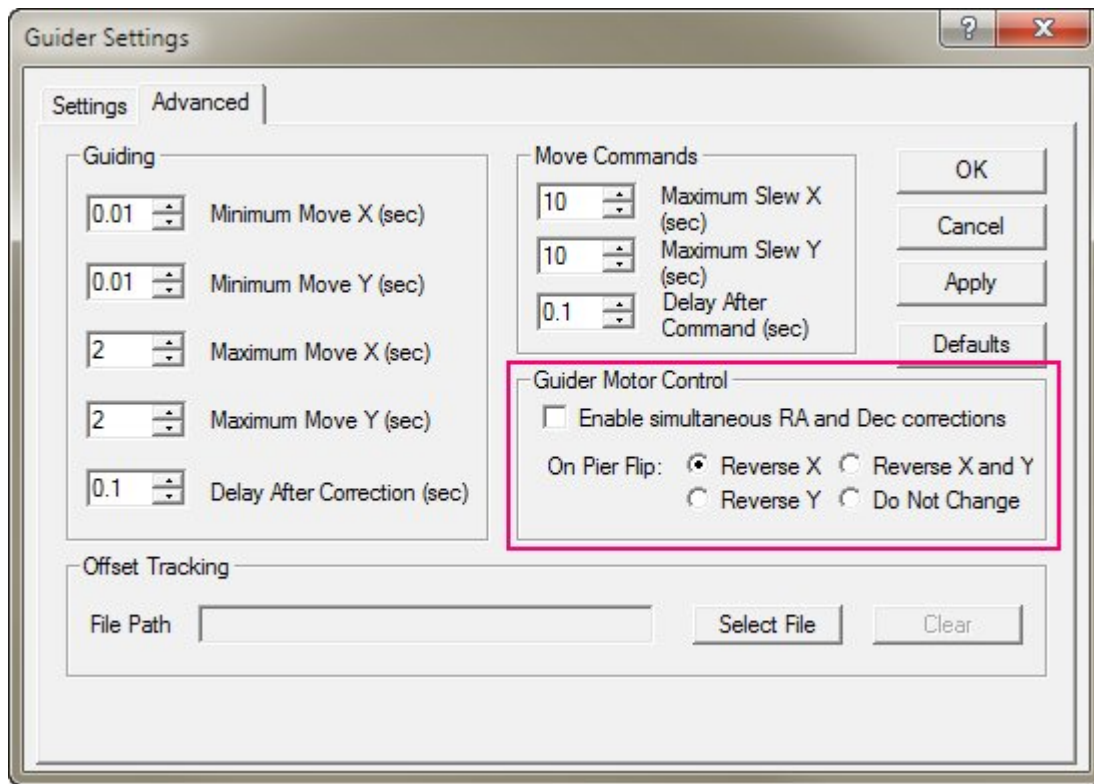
Guider Settings

?
X

Settings
Advanced

Guiding

0.01 Minimum Move X (sec)

0.01 Minimum Move Y (sec)

2 Maximum Move X (sec)

2 Maximum Move Y (sec)

0.1 Delay After Correction (sec)

Move Commands

10 Maximum Slew X (sec)

10 Maximum Slew Y (sec)

0.1 Delay After Command (sec)

OK

Cancel

Apply

Defaults

Guider Motor Control

Enable simultaneous RA and Dec corrections

On Pier Flip: Reverse X Reverse X and Y Reverse Y Do Not Change

Offset Tracking

File Path

Select File

Clear